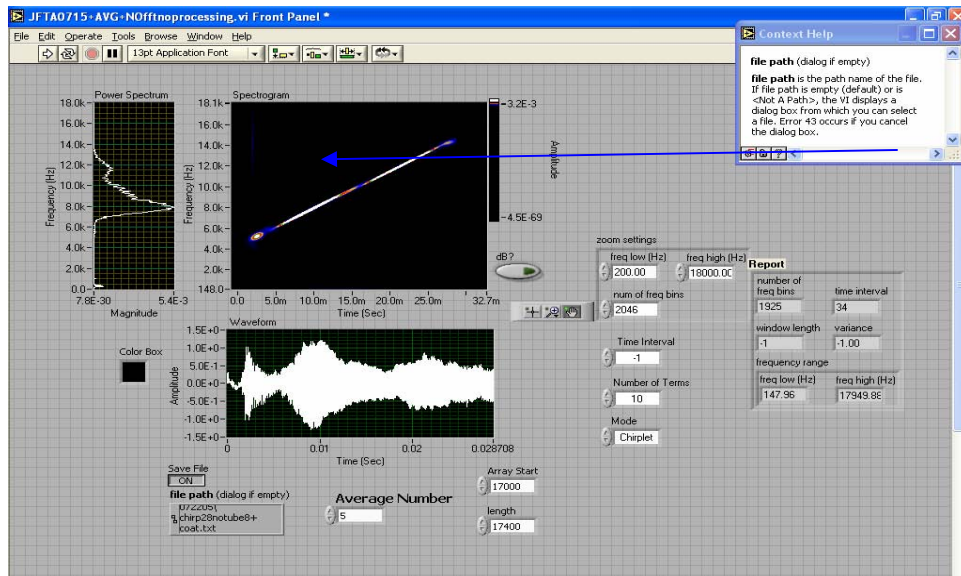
JFTA0715+AVG+NOfftnoprocessing.vi Front Panel *

File Edit Operate Tools Browse Window Help

13pt Application Font

Context Help

file path (dialog if empty)

file path is the path name of the file. If file path is empty (default) or is <Not A Path>, the VI displays a dialog box from which you can select a file. Error 43 occurs if you cancel the dialog box.

Power Spectrum

18.0k- 16.0k- 14.0k- 12.0k- 10.0k- 8.0k- 6.0k- 4.0k- 2.0k- 0.0-

Frequency (Hz)

7.8E-30 5.4E-3

Magnitude

Spectrogram

18.1k- 16.0k- 14.0k- 12.0k- 10.0k- 8.0k- 6.0k- 4.0k- 2.0k- 148.0-

Frequency (Hz)

0.0 5.0m 10.0m 15.0m 20.0m 25.0m 32.7m

Time (Sec)

3.2E-3

Amplitude

4.5E-69

dB?

zoom settings

freq low (Hz) 200.00

freq high (Hz) 18000.00

num of freq bins 2046

Time Interval -1

Number of Terms 10

Mode Chirplet

Report

number of freq bins 1925

time interval 34

window length -1

variance -1.00

frequency range

freq low (Hz) 147.96

freq high (Hz) 17949.88

Waveform

1.5E+0- 1.0E+0- 5.0E-1- 0.0E+0- -5.0E-1- -1.0E+0- -1.5E+0-

Amplitude

0 0.01 0.02 0.028708

Time (Sec)

Color Box

Save File ON

file path (dialog if empty)

072205\ chirp28notube8+ coat.txt

Average Number 5

Array Start 17000

length 17400